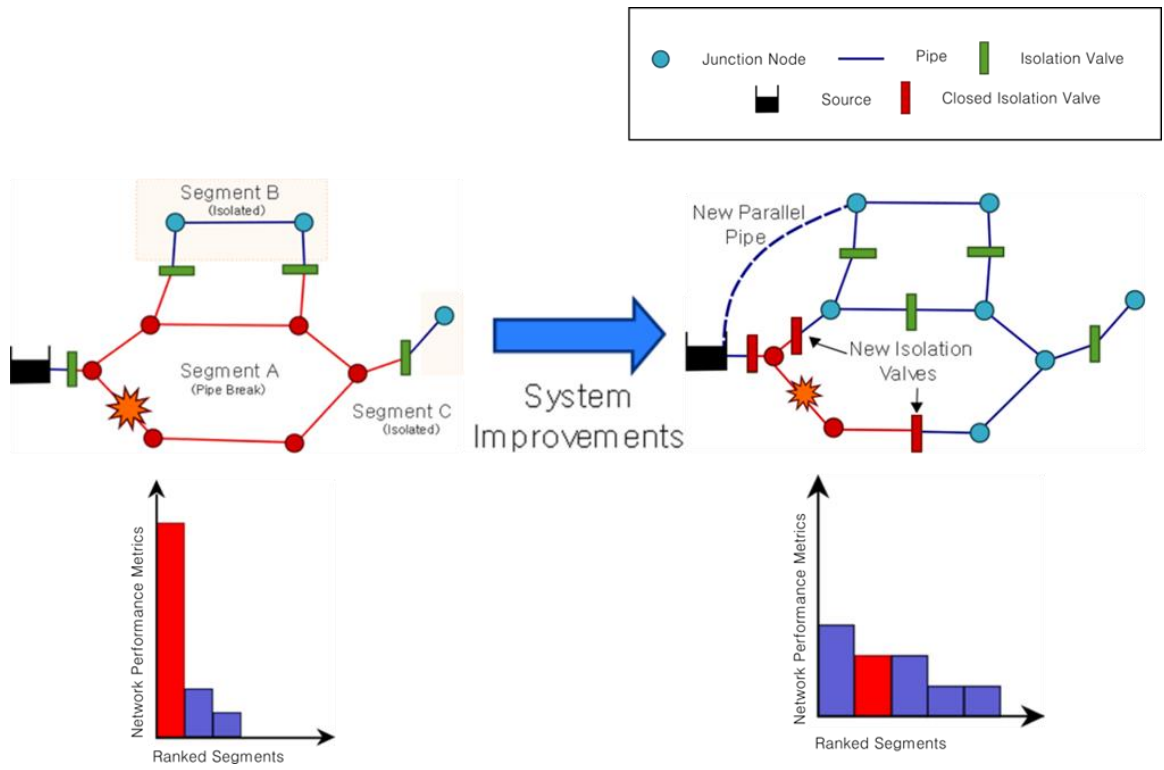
Junction Node
Pipe
Isolation Valve
Source
Closed Isolation Valve

Segment B
(Isolated)

Segment A
(Pipe Break)

Segment C
(Isolated)

System Improvements

New Parallel Pipe

New Isolation Valves

Network Performance Metrics
Ranked Segments

Network Performance Metrics
Ranked Segments